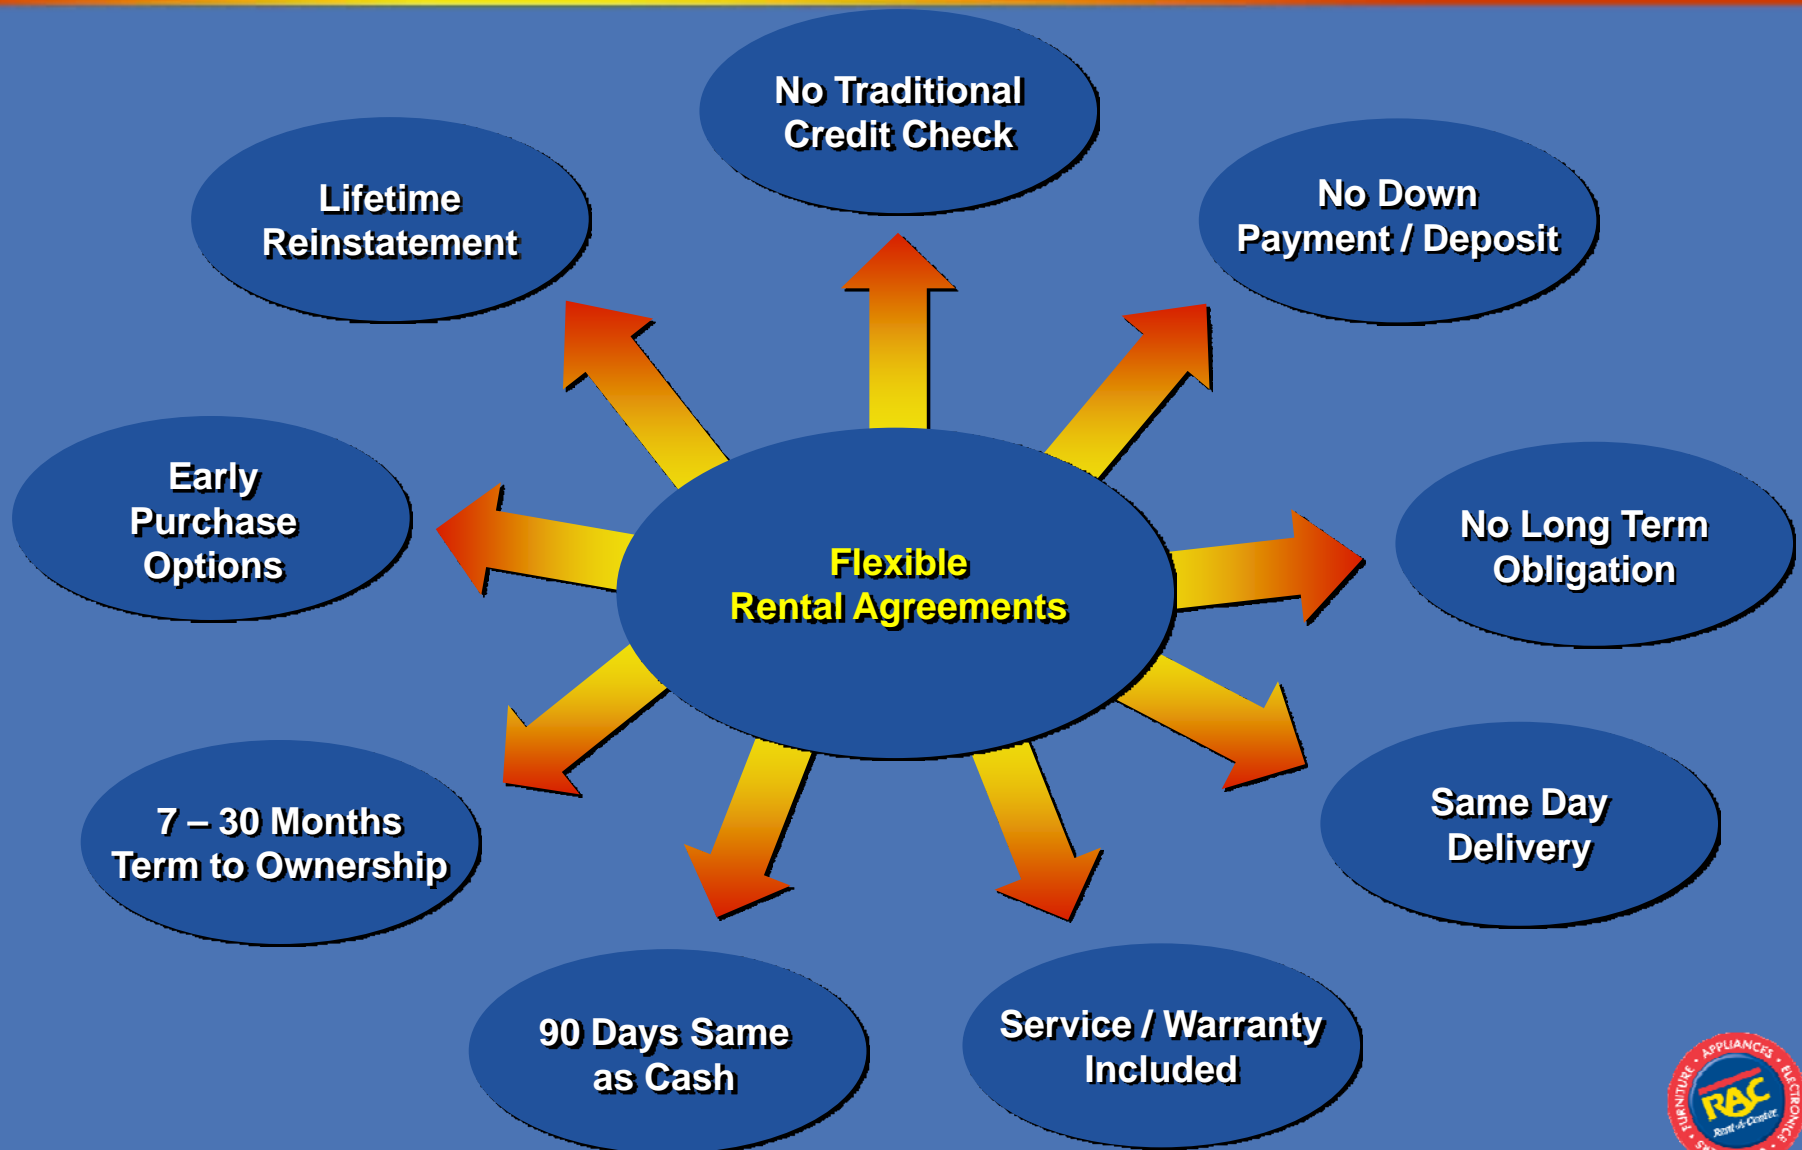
No Traditional Credit Check

Lifetime Reinstatement

No Down Payment / Deposit

Early Purchase Options

Flexible Rental Agreements

No Long Term Obligation

7 – 30 Months Term to Ownership

Same Day Delivery

90 Days Same as Cash

Service / Warranty Included

APPLIANCES • ELECTRONICS • FURNITURE • RAC Rent-A-Center